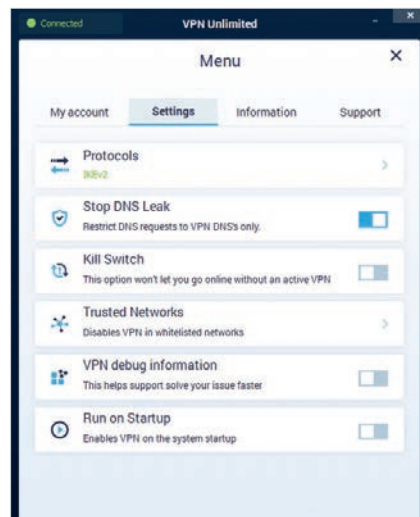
Connected

VPN Unlimited

Menu

My account

Settings

Information

Support

Protocols

IKEv2

Stop DNS Leak

Restrict DNS requests to VPN DNS's only.

Kill Switch

This option won't let you go online without an active VPN

Trusted Networks

Disables VPN in whitelisted networks

VPN debug information

This helps support solve your issue faster

Run on Startup

Enables VPN on the system startup